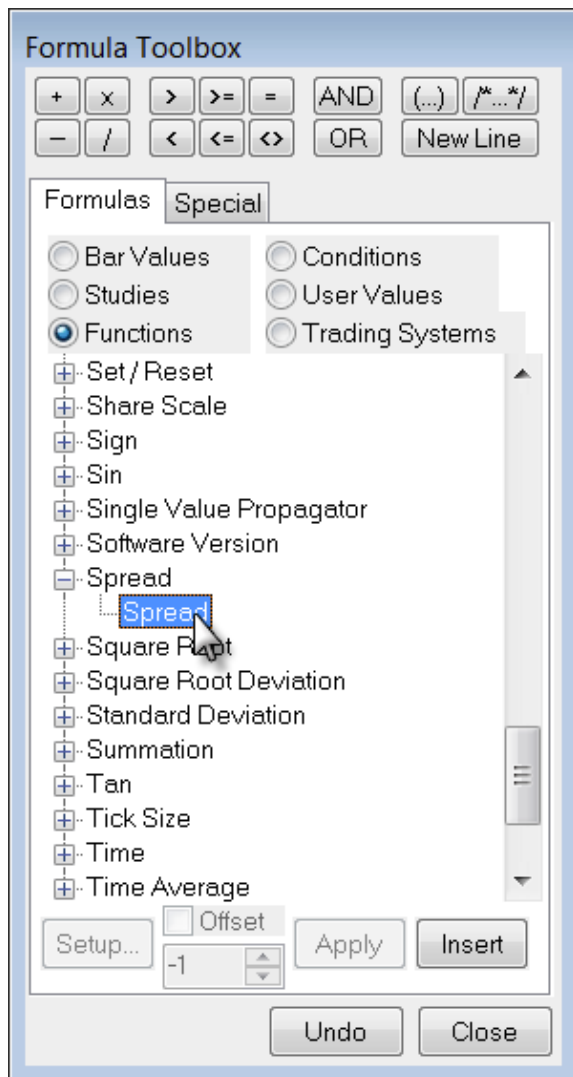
Formula Toolbox

+ x > >= = AND (...) /*...*/
− / < <= <> OR New Line

Formulas Special

Bar Values
Studies
Functions
Conditions
User Values
Trading Systems

Set / Reset
Share Scale
Sign
Sin
Single Value Propagator
Software Version
Spread
Spread
Square R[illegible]t
Square Root Deviation
Standard Deviation
Summation
Tan
Tick Size
Time
Time Average

Setup... Offset -1 Apply Insert

Undo Close